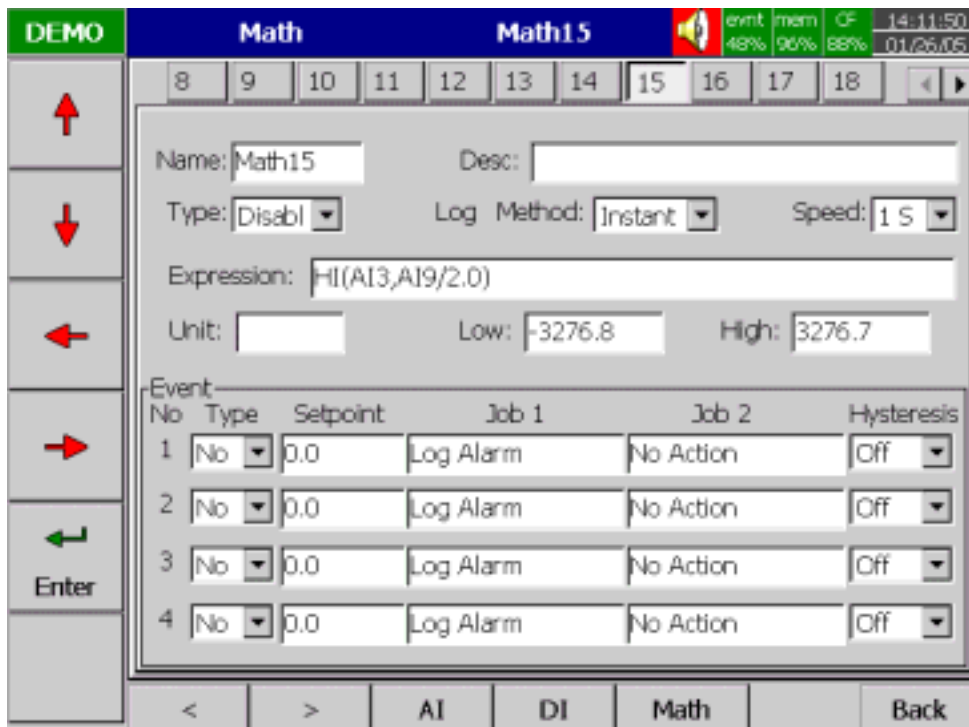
DEMO Math Math15 evnt 48% mem 96% CF 88% 14:11:50 01/26/05

8 9 10 11 12 13 14 15 16 17 18

Name: Math15 Desc:

Type: Disabl Log Method: Instant Speed: 1 S

Expression: HI(AI3,AI9/2.0)

Unit: Low: -3276.8 High: 3276.7

Event

| No | Type | Setpoint | Job 1 | Job 2 | Hysteresis |
|---|---|---|---|---|---|
| 1 | No | 0.0 | Log Alarm | No Action | Off |
| 2 | No | 0.0 | Log Alarm | No Action | Off |
| 3 | No | 0.0 | Log Alarm | No Action | Off |
| 4 | No | 0.0 | Log Alarm | No Action | Off |

Enter

< > AI DI Math Back